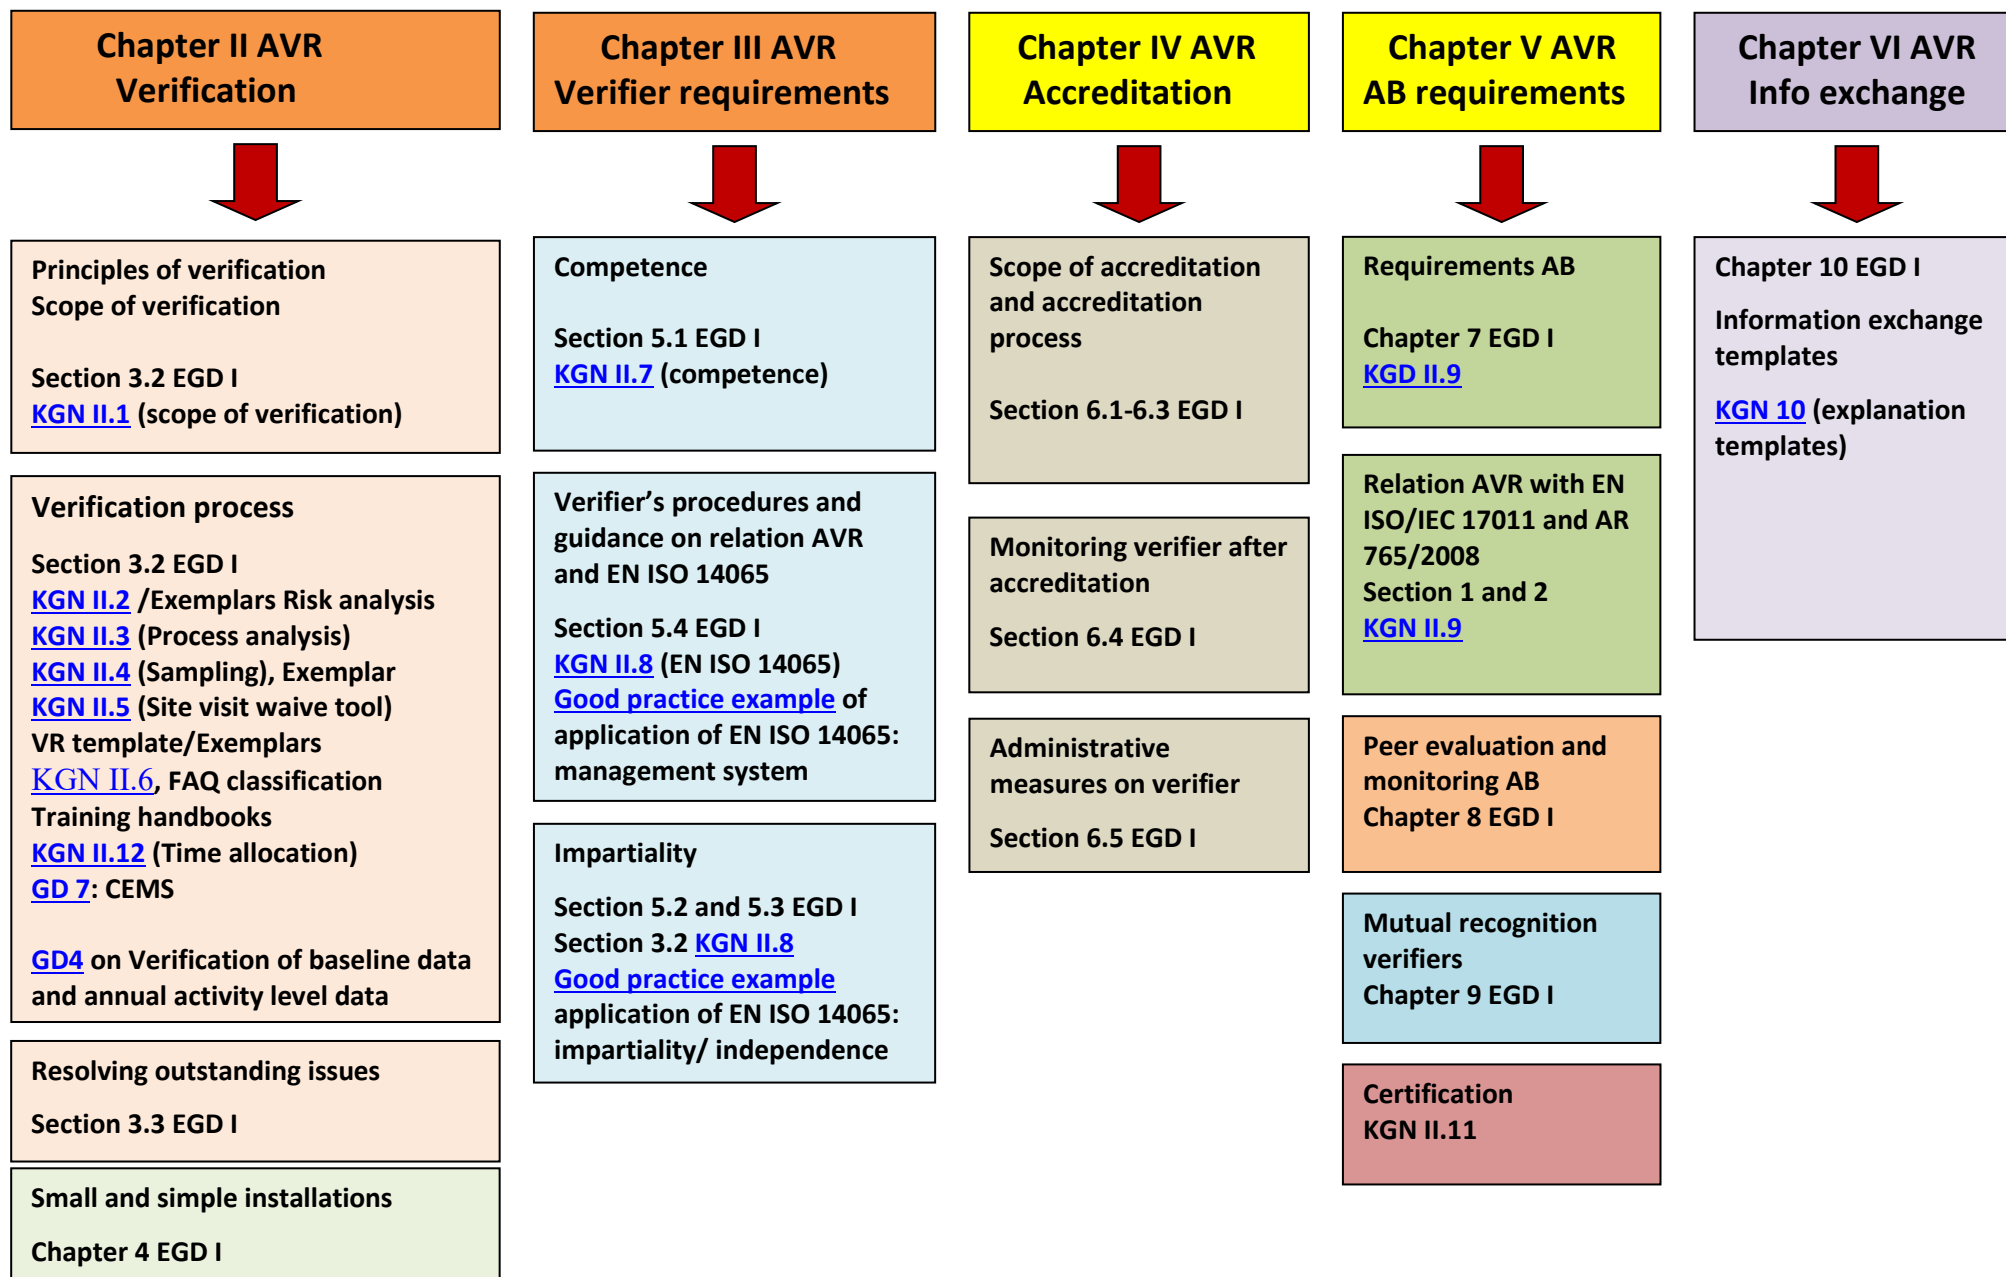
Chapter II AVR
Verification

Principles of verification
Scope of verification

Section 3.2 EGD I
KGN II.1 (scope of verification)

Verification process

Section 3.2 EGD I
KGN II.2 /Exemplars Risk analysis
KGN II.3 (Process analysis)
KGN II.4 (Sampling), Exemplar
KGN II.5 (Site visit waive tool)
VR template/Exemplars
KGN II.6, FAQ classification
Training handbooks
KGN II.12 (Time allocation)
GD 7: CEMS

GD4 on Verification of baseline data and annual activity level data

Resolving outstanding issues

Section 3.3 EGD I

Small and simple installations

Chapter 4 EGD I

Chapter III AVR
Verifier requirements

Competence

Section 5.1 EGD I
KGN II.7 (competence)

Verifier's procedures and guidance on relation AVR and EN ISO 14065

Section 5.4 EGD I
KGN II.8 (EN ISO 14065)
Good practice example of application of EN ISO 14065: management system

Impartiality

Section 5.2 and 5.3 EGD I
Section 3.2 KGN II.8
Good practice example
application of EN ISO 14065: impartiality/ independence

Chapter IV AVR
Accreditation

Scope of accreditation and accreditation process

Section 6.1-6.3 EGD I

Monitoring verifier after accreditation

Section 6.4 EGD I

Administrative measures on verifier

Section 6.5 EGD I

Chapter V AVR
AB requirements

Requirements AB

Chapter 7 EGD I
KGD II.9

Relation AVR with EN ISO/IEC 17011 and AR 765/2008
Section 1 and 2
KGN II.9

Peer evaluation and monitoring AB
Chapter 8 EGD I

Mutual recognition verifiers
Chapter 9 EGD I

Certification
KGN II.11

Chapter VI AVR
Info exchange

Chapter 10 EGD I

Information exchange templates

KGN 10 (explanation templates)